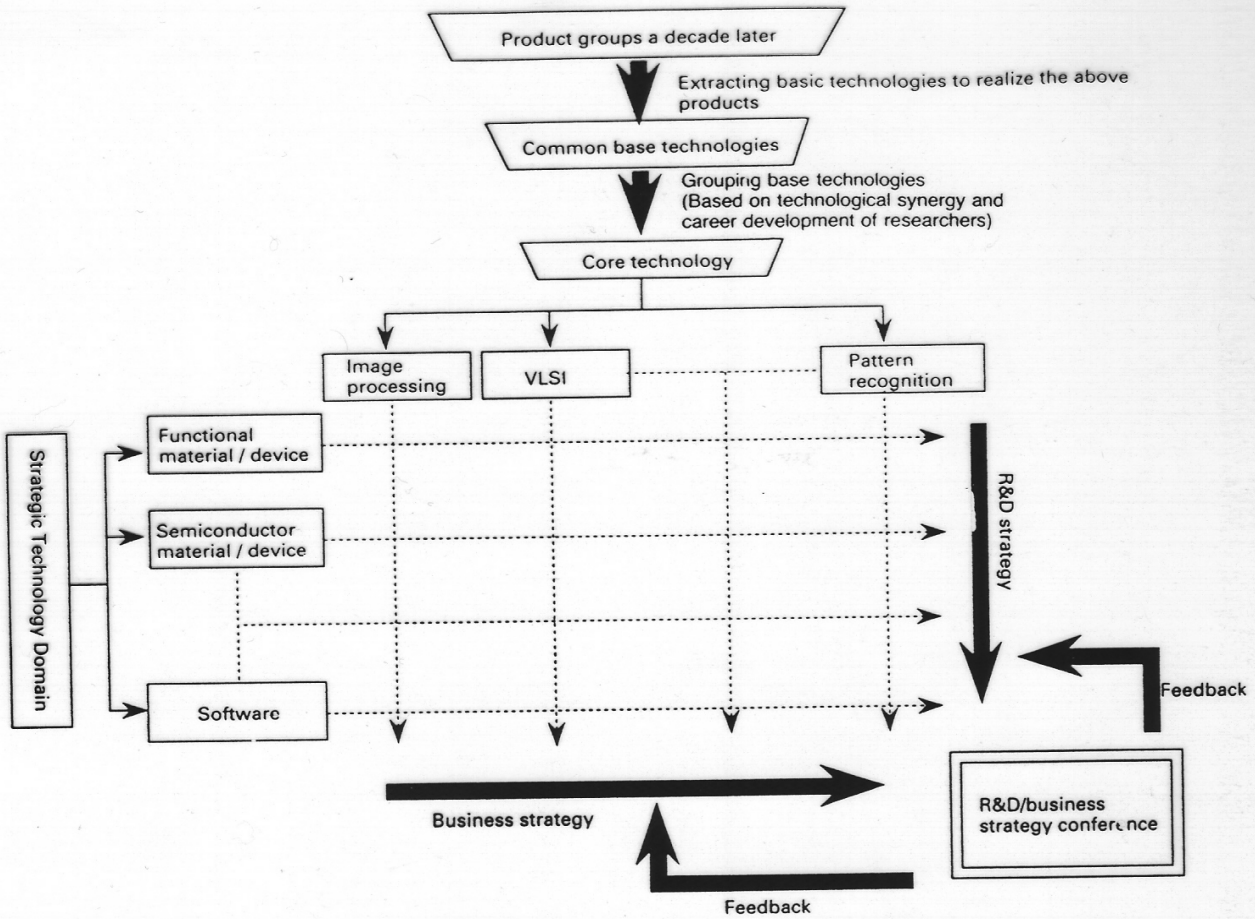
Product groups a decade later

Extracting basic technologies to realize the above products

Common base technologies

Grouping base technologies (Based on technological synergy and career development of researchers)

Core technology

Image processing

VLSI

Pattern recognition

Strategic Technology Domain

Functional material / device

Semiconductor material / device

Software

R&D strategy

Feedback

Business strategy

R&D/business strategy conference

Feedback